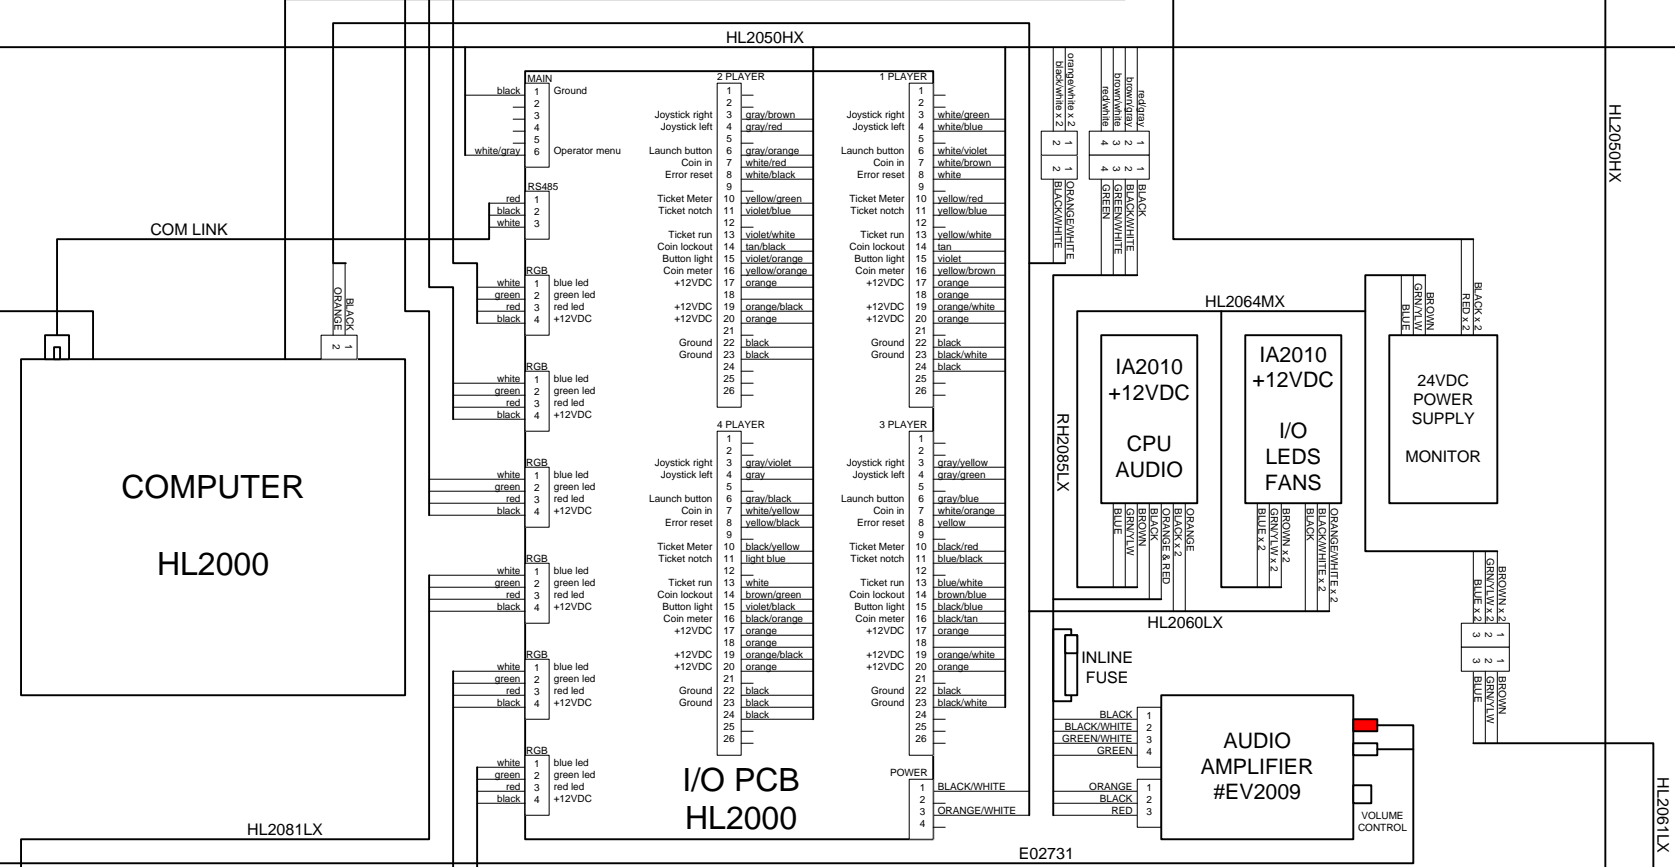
HL2050HX

MAIN
black 1 Ground
2
3
4
5
white/gray 6 Operator menu

RS485
red 1
black 2
white 3

COM LINK

RGB
white 1 blue led
green 2 green led
red 3 red led
black 4 +12VDC

RGB
white 1 blue led
green 2 green led
red 3 red led
black 4 +12VDC

RGB
white 1 blue led
green 2 green led
red 3 red led
black 4 +12VDC

RGB
white 1 blue led
green 2 green led
red 3 red led
black 4 +12VDC

RGB
white 1 blue led
green 2 green led
red 3 red led
black 4 +12VDC

RGB
white 1 blue led
green 2 green led
red 3 red led
black 4 +12VDC

BLACK
ORANGE
1
2

COMPUTER

HL2000

HL2081LX

2 PLAYER
1
2
Joystick right 3 gray/brown
Joystick left 4 gray/red
5
Launch button 6 gray/orange
Coin in 7 white/red
Error reset 8 white/black
9
Ticket Meter 10 yellow/green
Ticket notch 11 violet/blue
12
Ticket run 13 violet/white
Coin lockout 14 tan/black
Button light 15 violet/orange
Coin meter 16 yellow/orange
+12VDC 17 orange
18
+12VDC 19 orange/black
+12VDC 20 orange
21
Ground 22 black
Ground 23 black
24
25
26

1 PLAYER
1
2
Joystick right 3 white/green
Joystick left 4 white/blue
5
Launch button 6 white/violet
Coin in 7 white/brown
Error reset 8 white
9
Ticket Meter 10 yellow/red
Ticket notch 11 yellow/blue
12
Ticket run 13 yellow/white
Coin lockout 14 tan
Button light 15 violet
Coin meter 16 yellow/brown
+12VDC 17 orange
18 orange
+12VDC 19 orange/white
+12VDC 20 orange
21
Ground 22 black
Ground 23 black/white
24 black
25
26

4 PLAYER
1
2
Joystick right 3 gray/violet
Joystick left 4 gray
5
Launch button 6 gray/black
Coin in 7 white/yellow
Error reset 8 yellow/black
9
Ticket Meter 10 black/yellow
Ticket notch 11 light blue
12
Ticket run 13 white
Coin lockout 14 brown/green
Button light 15 violet/black
Coin meter 16 black/orange
+12VDC 17 orange
18 orange
+12VDC 19 orange/black
+12VDC 20 orange
21
Ground 22 black
Ground 23 black
24 black
25
26

3 PLAYER
1
2
Joystick right 3 gray/yellow
Joystick left 4 gray/green
5
Launch button 6 gray/blue
Coin in 7 white/orange
Error reset 8 yellow
9
Ticket Meter 10 black/red
Ticket notch 11 blue/black
12
Ticket run 13 blue/white
Coin lockout 14 brown/blue
Button light 15 black/blue
Coin meter 16 black/tan
+12VDC 17 orange
18
+12VDC 19 orange/white
+12VDC 20 orange
21
Ground 22 black
Ground 23 black/white
24
25
26

POWER
1 BLACK/WHITE
2
3 ORANGE/WHITE
4

I/O PCB
HL2000

orange/white x 2
black/white x 2
1 2
1 2
ORANGE/WHITE
BLACK/WHITE

red/gray
brown/gray
brown/white
red/white
1 2 3 4
1 2 3 4
BLACK
BLACK/WHITE
GREEN/WHITE
GREEN

RH2085LX

HL2064MX

IA2010
+12VDC
CPU
AUDIO
BLUE
GRN/YLW
BROWN
BLACK
ORANGE & RED
BLACK x 2
ORANGE

IA2010
+12VDC
I/O
LEDS
FANS
BLUE x 2
GRN/YLW x 2
BROWN x 2
BLACK
BLACK/WHITE x 2
ORANGE/WHITE x 2

BLUE
GRN/YLW
BROWN
RED x 2
BLACK x 2

24VDC
POWER
SUPPLY
MONITOR

HL2060LX

BLUE x 2
GRN/YLW x 2
BROWN x 2
1 2 3
1 2 3
BROWN
GRN/YLW
BLUE

INLINE
FUSE

BLACK 1
BLACK/WHITE 2
GREEN/WHITE 3
GREEN 4
ORANGE 1
BLACK 2
RED 3

AUDIO
AMPLIFIER
#EV2009

VOLUME
CONTROL

E02731

HL2050HX

HL2061LX